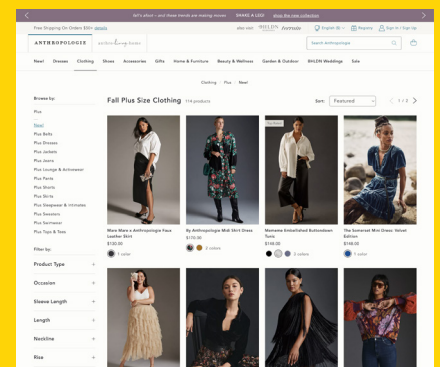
fall's afoot — and these trends are making moves SHAKE A LEG! shop the new collection

Free Shipping On Orders $50+ details

ANTHROPOLOGIE anthropologie home

also visit BHLDN Terrain

English ($) Registry Sign In / Sign Up

Search Anthropologie

New! Dresses Clothing Shoes Accessories Gifts Home & Furniture Beauty & Wellness Garden & Outdoor BHLDN Weddings Sale

Clothing / Plus / New!

Browse by:

Plus

New!

Plus Belts

Plus Dresses

Plus Jackets

Plus Jeans

Plus Lounge & Activewear

Plus Pants

Plus Shorts

Plus Skirts

Plus Sleepwear & Intimates

Plus Sweaters

Plus Swimwear

Plus Tops & Tees

Filter by:

Product Type +

Occasion +

Sleeve Length +

Length +

Neckline +

Rise +

Fall Plus Size Clothing 174 products

Sort: Featured

< 1 / 2 >

Top Rated

Maeve Mare x Anthropologie Faux Leather Skirt
$130.00
1 color

By Anthropologie Midi Shirt Dress
$170.00
2 colors

Maeve Embellished Buttondown Tunic
$148.00
3 colors

The Somerset Mini Dress: Velvet Edition
$148.00
1 color